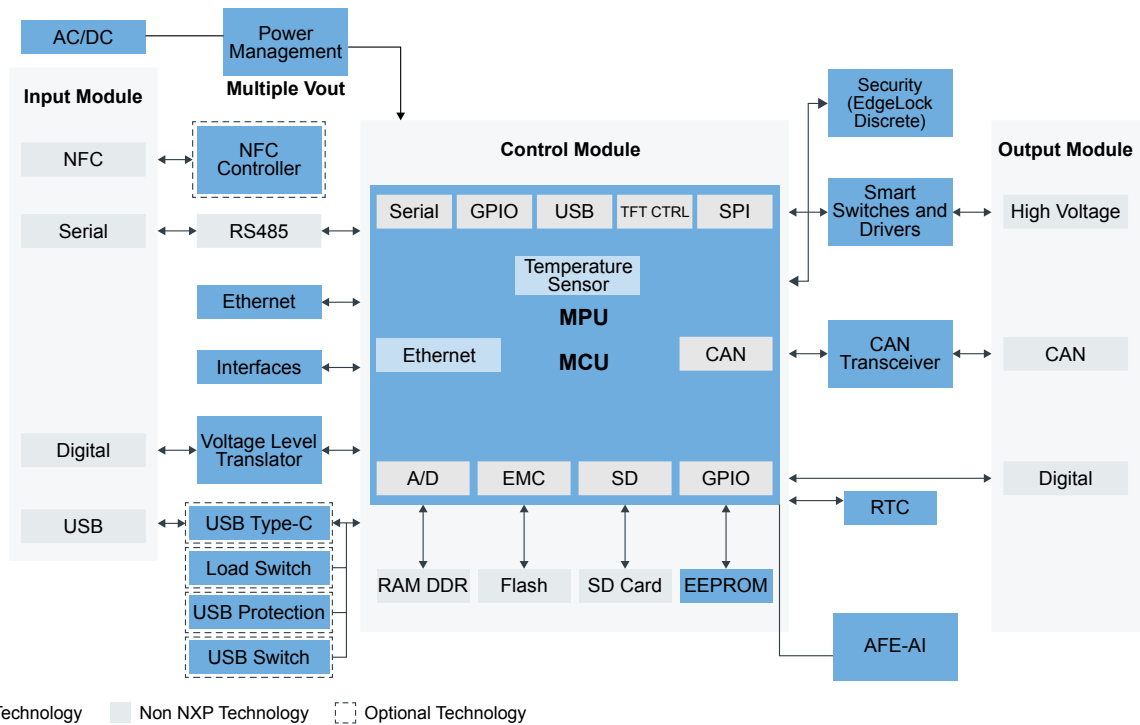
AC/DC

Power Management

Multiple Vout

Input Module

NFC

NFC Controller

Serial

RS485

Ethernet

Interfaces

Digital

Voltage Level Translator

USB

USB Type-C

Load Switch

USB Protection

USB Switch

Control Module

Serial

GPIO

USB

TFT CTRL

SPI

Temperature Sensor

MPU

Ethernet

MCU

CAN

A/D

EMC

SD

GPIO

RAM DDR

Flash

SD Card

EEPROM

Security (EdgeLock Discrete)

Smart Switches and Drivers

CAN Transceiver

RTC

AFE-AI

Output Module

High Voltage

CAN

Digital

Technology

Non NXP Technology

Optional Technology